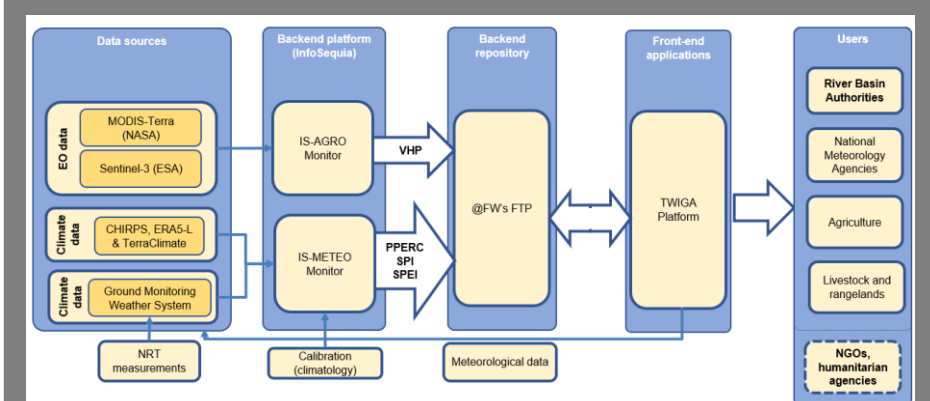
Data sources

EO data

MODIS-Terra (NASA)

Sentinel-3 (ESA)

Climate data

CHIRPS, ERA5-L & TerraClimate

Climate data

Ground Monitoring Weather System

NRT measurements

Backend platform (InfoSequia)

IS-AGRO Monitor

IS-METEO Monitor

Calibration (climatology)

VHP

PPERC SPI SPEI

Backend repository

@FW's FTP

Meteorological data

Front-end applications

TWIGA Platform

Users

River Basin Authorities

National Meteorology Agencies

Agriculture

Livestock and rangelands

NGOs, humanitarian agencies